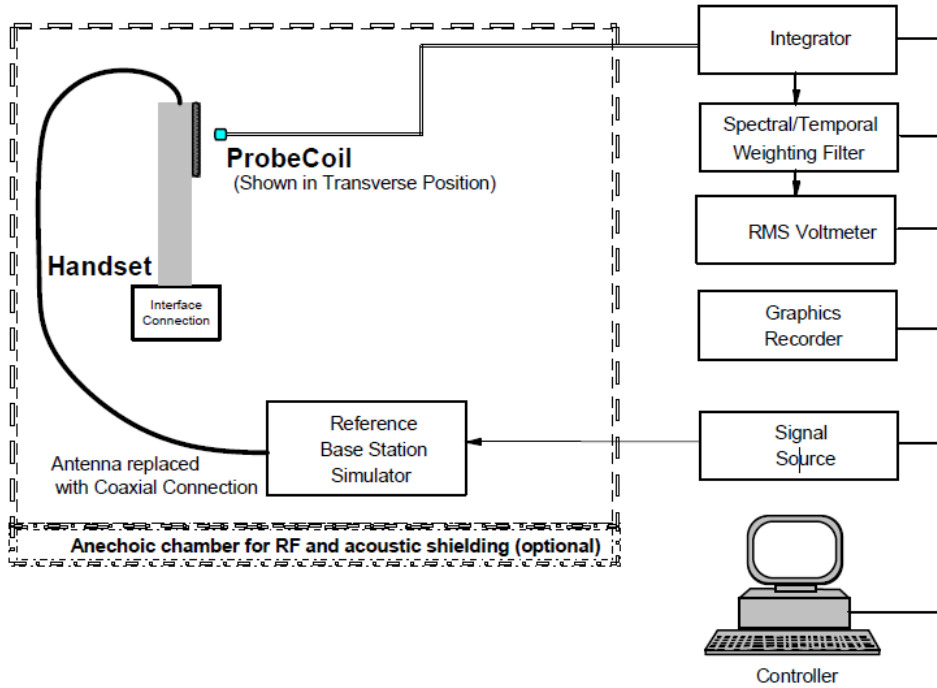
Integrator

Spectral/Temporal Weighting Filter

RMS Voltmeter

Graphics Recorder

Signal Source

ProbeCoil
(Shown in Transverse Position)

Handset

Interface Connection

Reference Base Station Simulator

Antenna replaced with Coaxial Connection

Anechoic chamber for RF and acoustic shielding (optional)

Controller